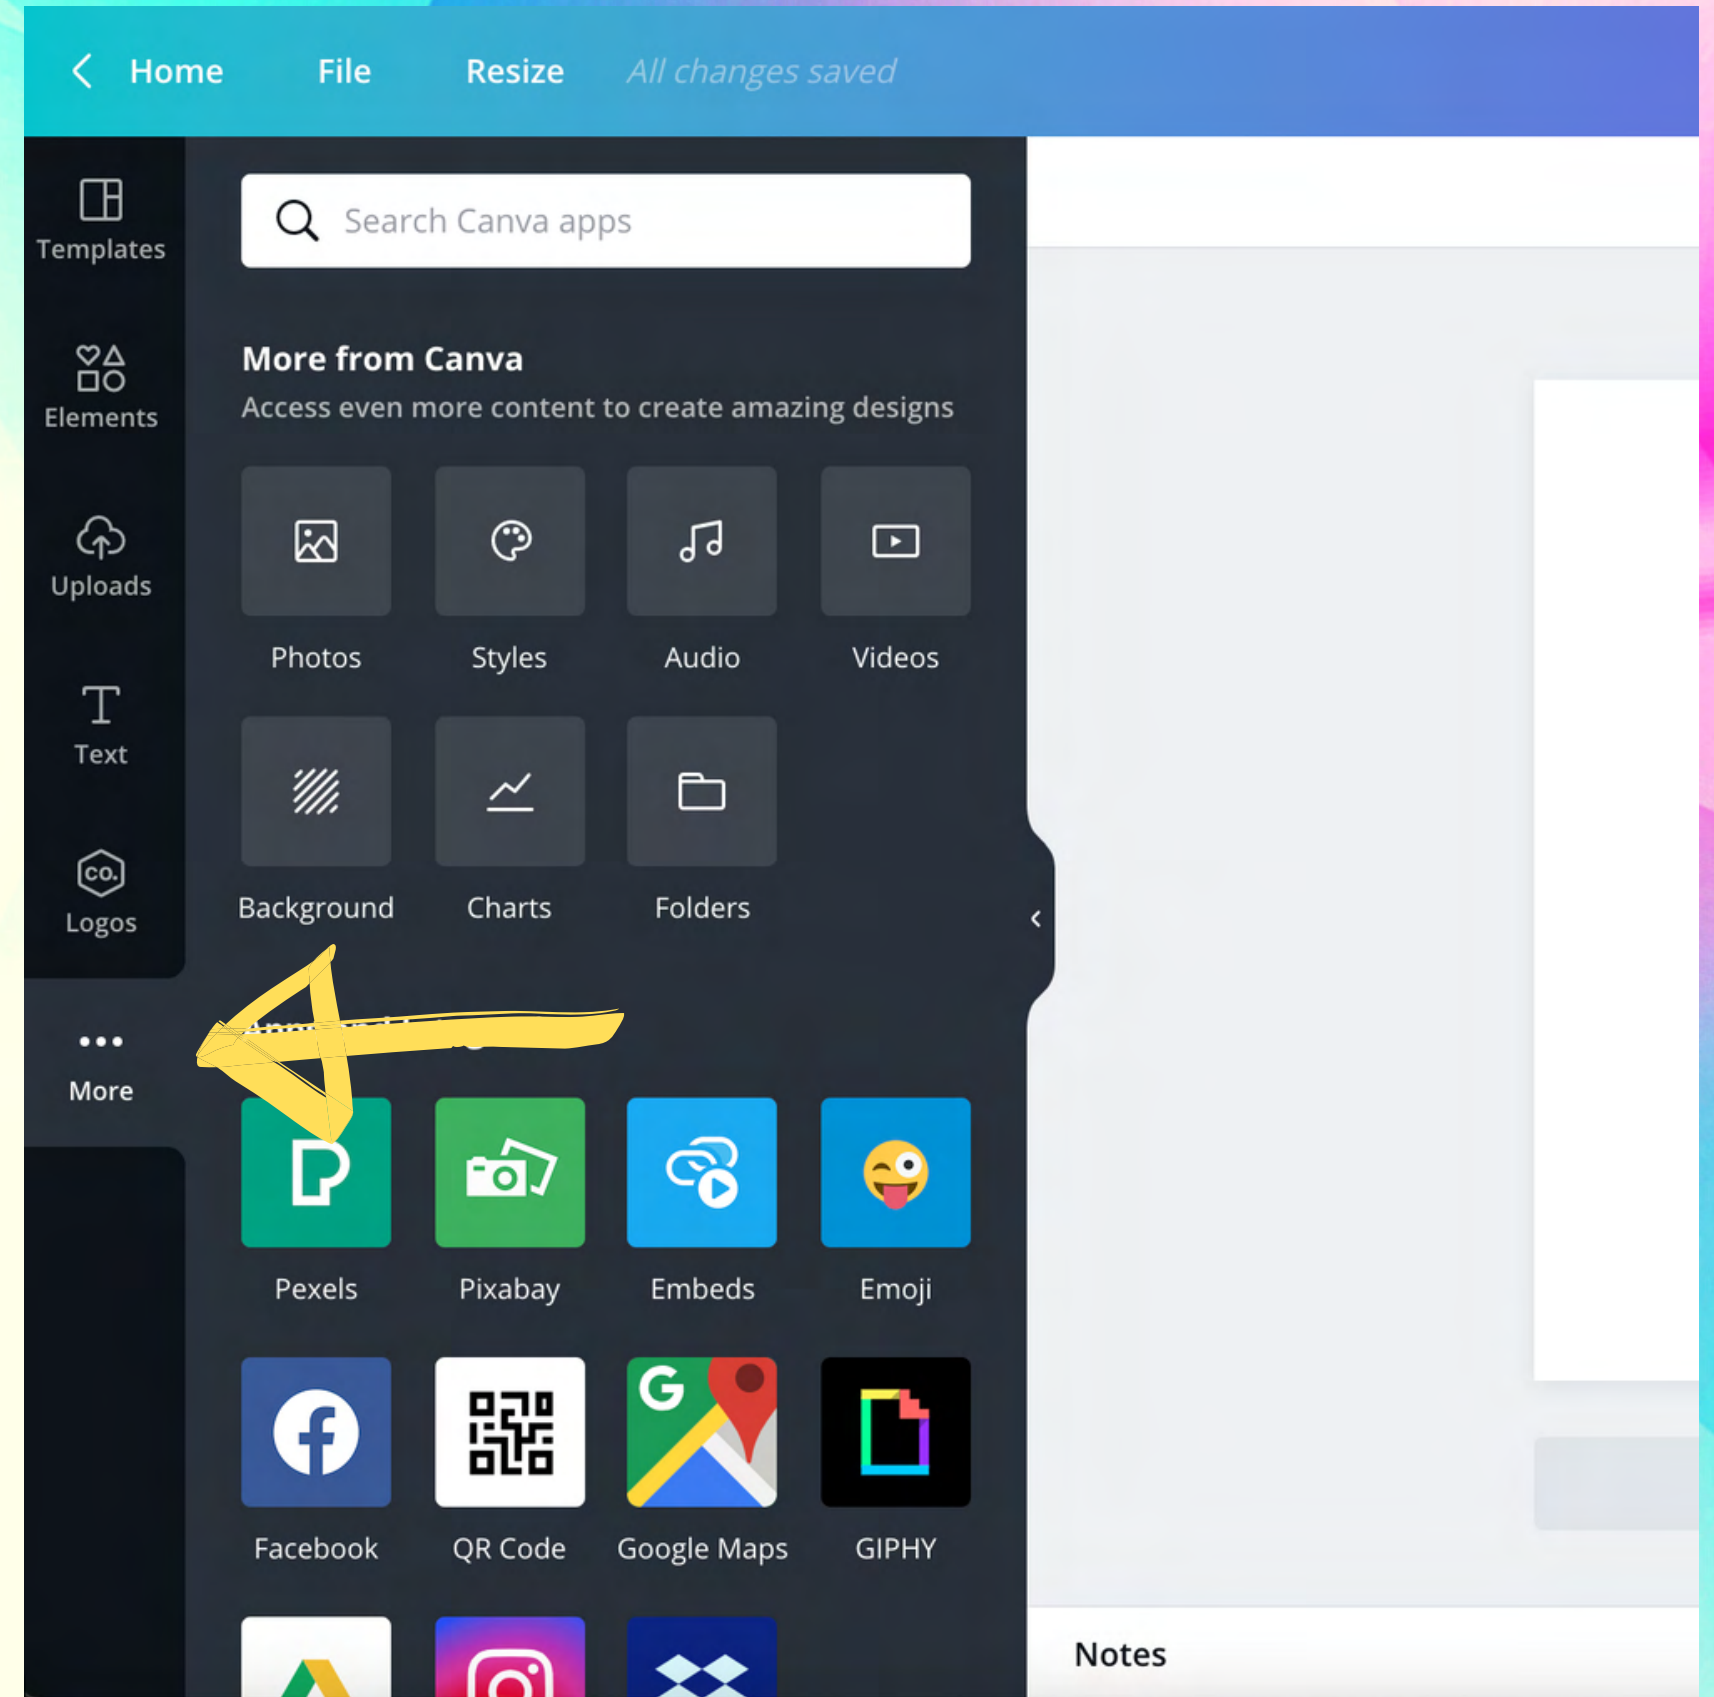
Home File Resize All changes saved

Templates

Elements

Uploads

Text

Logos

More

Search Canva apps

More from Canva

Access even more content to create amazing designs

Photos

Styles

Audio

Videos

Background

Charts

Folders

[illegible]

Pexels

Pixabay

Embeds

Emoji

Facebook

QR Code

Google Maps

GIPHY

Notes